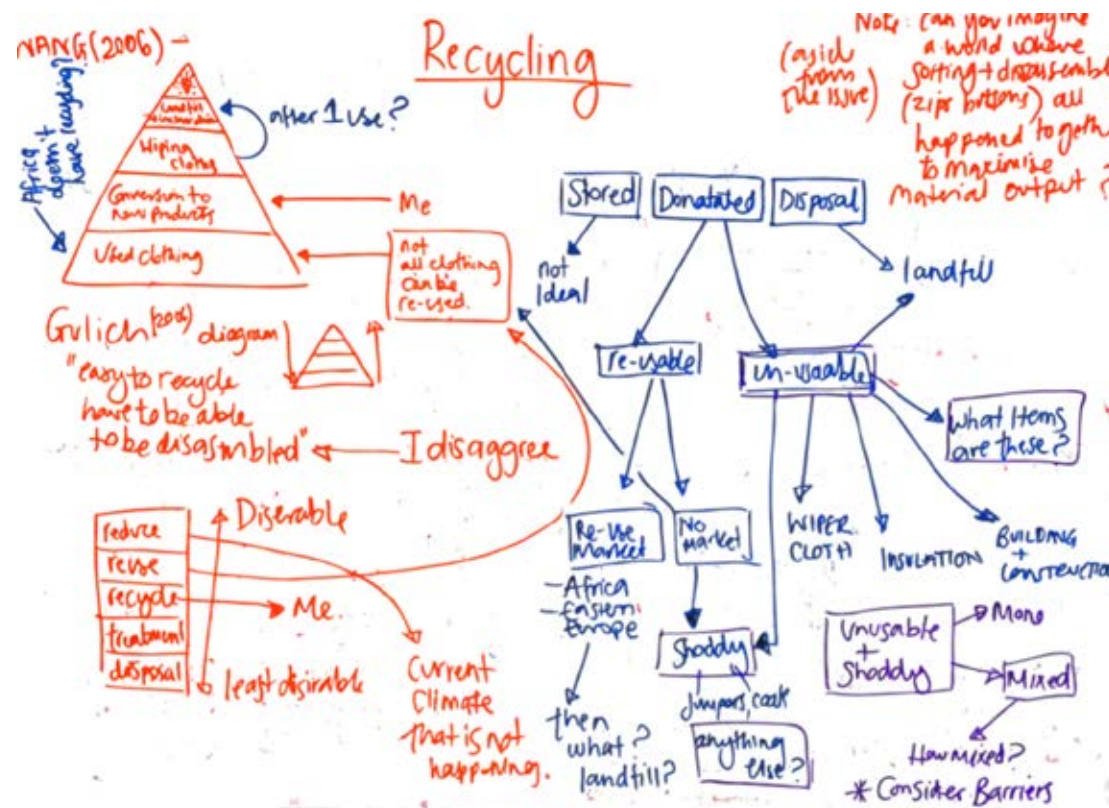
WANG (2006) -

Recycling

Note: can you imagine a world where sorting + disassembly (zips buttons) all happened together to maximise material output?

(aside from the issue)

Africa doesn't have recycling?

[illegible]

landfill incineration

after 1 use?

Wiping cloths

Conversion to new products

Me

Used clothing

not all clothing can be re-used.

Gulich (2006) diagram

"easy to recycle have to be able to be disassembled"

I disagree

reduce
reuse
recycle
treatment
disposal

Diserable

Me

least disirable

Current Climate that is not happening.

Stored

Donatated

Disposal

not ideal

landfill

re-usable

un-usable

What items are these?

Re-use market

No market

- Africa
- eastern Europe

then what? landfill?

WIPER CLOTH

INSULATION

BUILDING + CONSTRUCTIO

Shoddy

Jumpers, coats

anything else?

Unusable + Shoddy

Mono

Mixed

How mixed?

* Consider Barriers